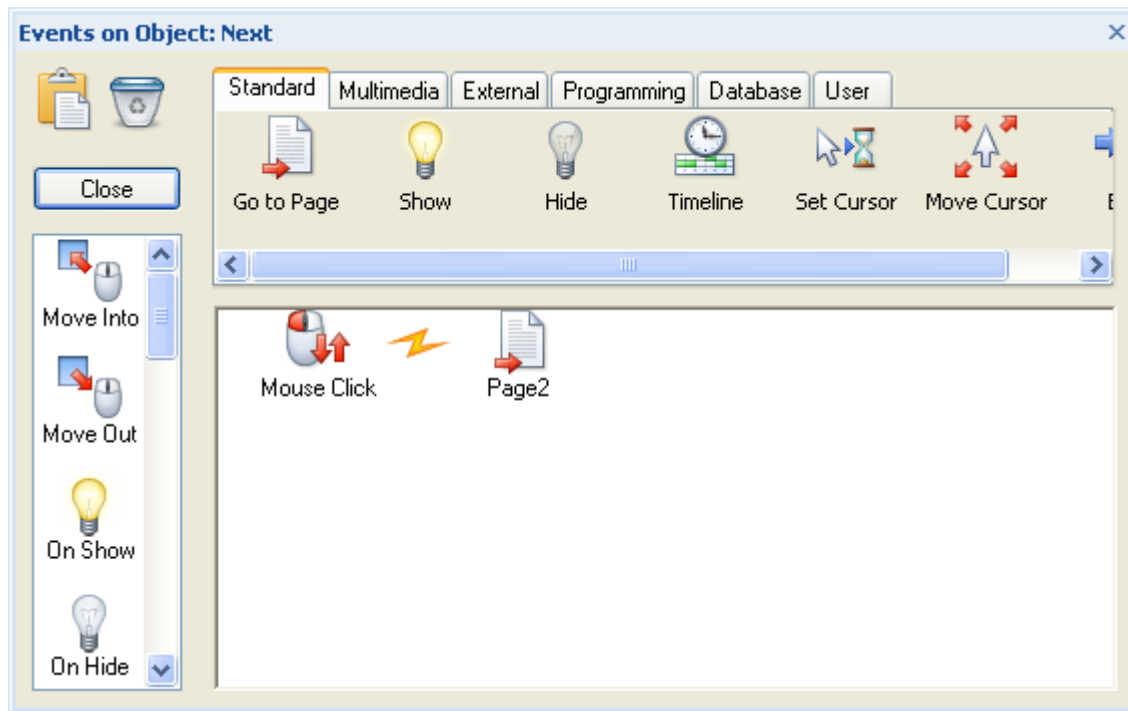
Events on Object: Next

Close

Standard | Multimedia | External | Programming | Database | User

Go to Page
Show
Hide
Timeline
Set Cursor
Move Cursor
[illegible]

Move Into
Move Out
On Show
On Hide

Mouse Click
Page2